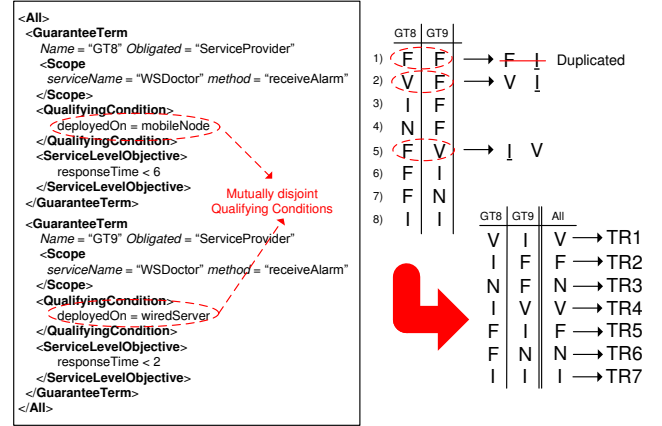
<All>
<GuaranteeTerm
Name = "GT8" Obligated = "ServiceProvider"
<Scope
serviceName = "WSDoctor" method = "receiveAlarm"
</Scope>
<QualifyingCondition>
deployedOn = mobileNode
</QualifyingCondition>
<ServiceLevelObjective>
responseTime < 6
</ServiceLevelObjective>
</GuaranteeTerm>
<GuaranteeTerm
Name = "GT9" Obligated = "ServiceProvider"
<Scope
serviceName = "WSDoctor" method = "receiveAlarm"
</Scope>
<QualifyingCondition>
deployedOn = wiredServer
</QualifyingCondition>
<ServiceLevelObjective>
responseTime < 2
</ServiceLevelObjective>
</GuaranteeTerm>
</All>

Mutually disjoint Qualifying Conditions

| | GT8 | GT9 | |
|---|---|---|---|
| 1) | F | F | → F I Duplicated |
| 2) | V | F | → V I |
| 3) | I | F | |
| 4) | N | F | |
| 5) | F | V | → I V |
| 6) | F | I | |
| 7) | F | N | |
| 8) | I | I | |

| GT8 | GT9 | All | |
|---|---|---|---|
| V | I | V | → TR1 |
| I | F | F | → TR2 |
| N | F | N | → TR3 |
| I | V | V | → TR4 |
| F | I | F | → TR5 |
| F | N | N | → TR6 |
| I | I | I | → TR7 |